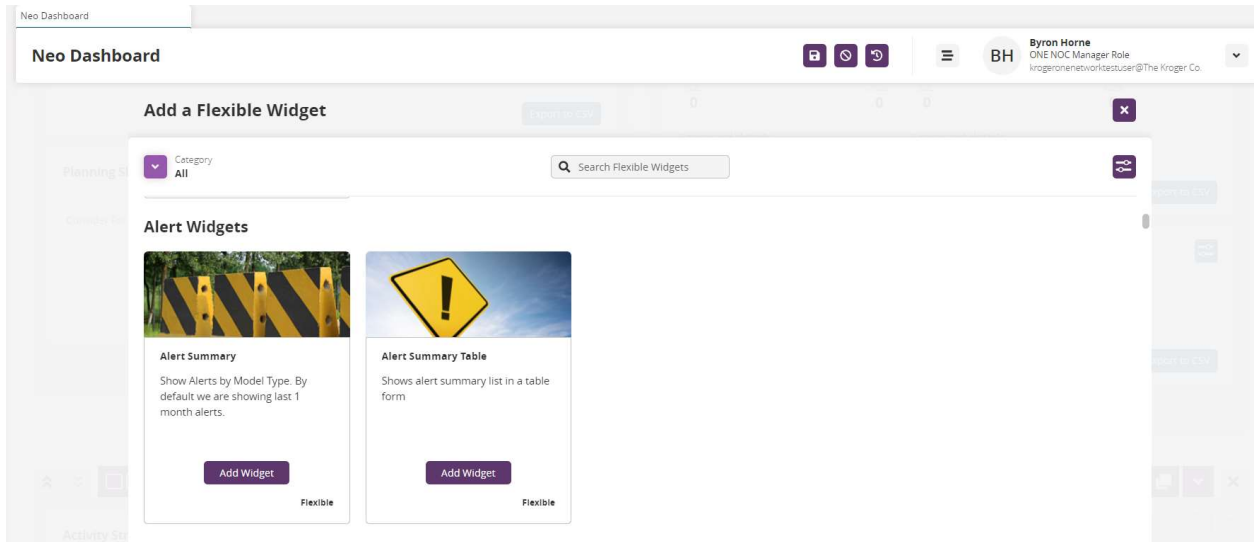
Neo Dashboard

Neo Dashboard

BH Byron Horne
ONE NOC Manager Role
krogeronenetworktestuser@The Kroger Co.

Add a Flexible Widget

Category
All

Search Flexible Widgets

Alert Widgets

Alert Summary

Show Alerts by Model Type. By default we are showing last 1 month alerts.

Add Widget

Flexible

Alert Summary Table

Shows alert summary list in a table form

Add Widget

Flexible